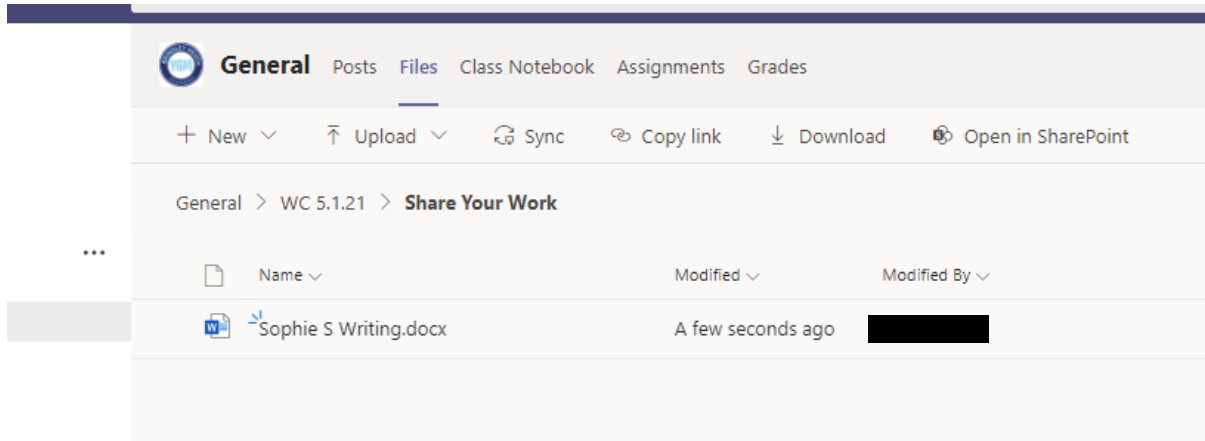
...

General Posts Files Class Notebook Assignments Grades

+ New ⌵ Upload ⌵ Sync Copy link Download Open in SharePoint

General > WC 5.1.21 > Share Your Work

| Name ⌵ | Modified ⌵ | Modified By ⌵ |
|---|---|---|
| Sophie S Writing.docx | A few seconds ago | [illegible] |